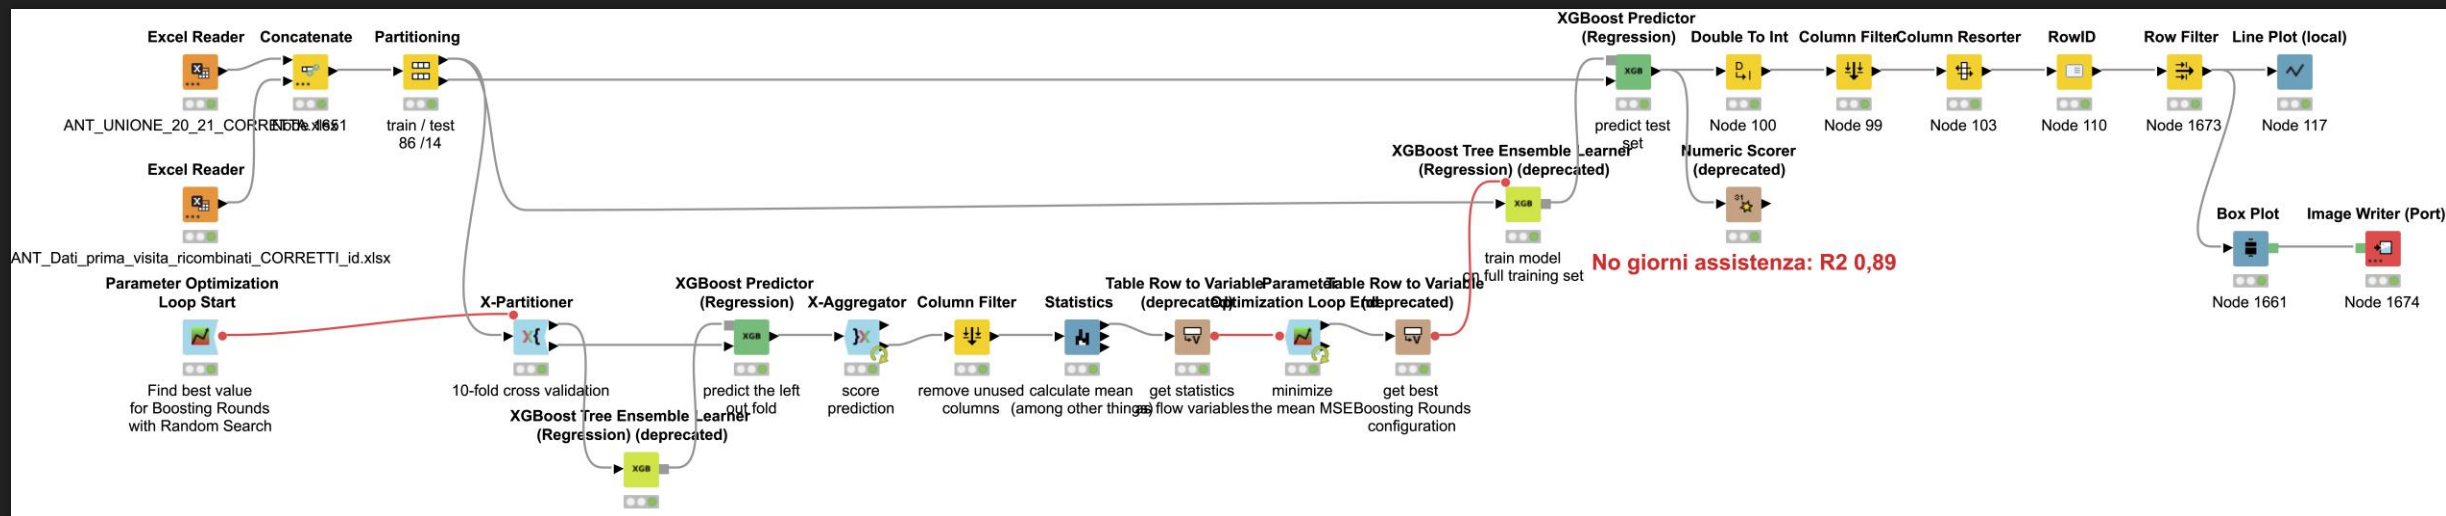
Excel Reader
ANT_UNIONE_20_21_CORRETTI.xlsx

Concatenate
Node 1651

Partitioning
train / test 86 /14

Excel Reader
ANT_Dati_prima_visita_ricombinati_CORRETTI_id.xlsx

XGBoost Predictor (Regression)
predict test set

Double To Int
Node 100

Column Filter
Node 99

Column Resorter
Node 103

RowID
Node 110

Row Filter
Node 1673

Line Plot (local)
Node 117

XGBoost Tree Ensemble Learner (Regression) (deprecated)
train model on full training set

Numeric Scorer (deprecated)

No giorni assistenza: R2 0,89

Box Plot
Node 1661

Image Writer (Port)
Node 1674

Parameter Optimization Loop Start
Find best value for Boosting Rounds with Random Search

X-Partitioner
10-fold cross validation

XGBoost Predictor (Regression)
predict the left out fold

X-Aggregator
score prediction

Column Filter
remove unused columns

Statistics
calculate mean (among other things)

Table Row to Variable (deprecated)
get statistics as flow variables

Parameter Optimization Loop End
minimize the mean MSE

Table Row to Variable (deprecated)
get best Boosting Rounds configuration

XGBoost Tree Ensemble Learner (Regression) (deprecated)

XGB